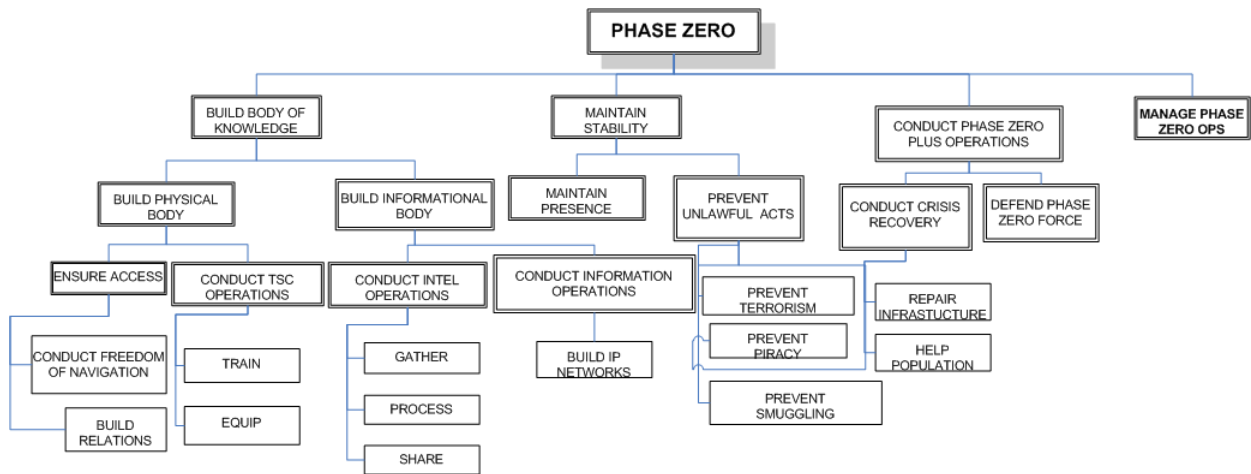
PHASE ZERO

BUILD BODY OF KNOWLEDGE

MAINTAIN STABILITY

CONDUCT PHASE ZERO PLUS OPERATIONS

MANAGE PHASE ZERO OPS

BUILD PHYSICAL BODY

BUILD INFORMATIONAL BODY

MAINTAIN PRESENCE

PREVENT UNLAWFUL ACTS

CONDUCT CRISIS RECOVERY

DEFEND PHASE ZERO FORCE

ENSURE ACCESS

CONDUCT TSC OPERATIONS

CONDUCT INTEL OPERATIONS

CONDUCT INFORMATION OPERATIONS

PREVENT TERRORISM

REPAIR INFRASTUCTURE

PREVENT PIRACY

HELP POPULATION

PREVENT SMUGGLING

CONDUCT FREEDOM OF NAVIGATION

TRAIN

GATHER

BUILD IP NETWORKS

PROCESS

BUILD RELATIONS

EQUIP

SHARE